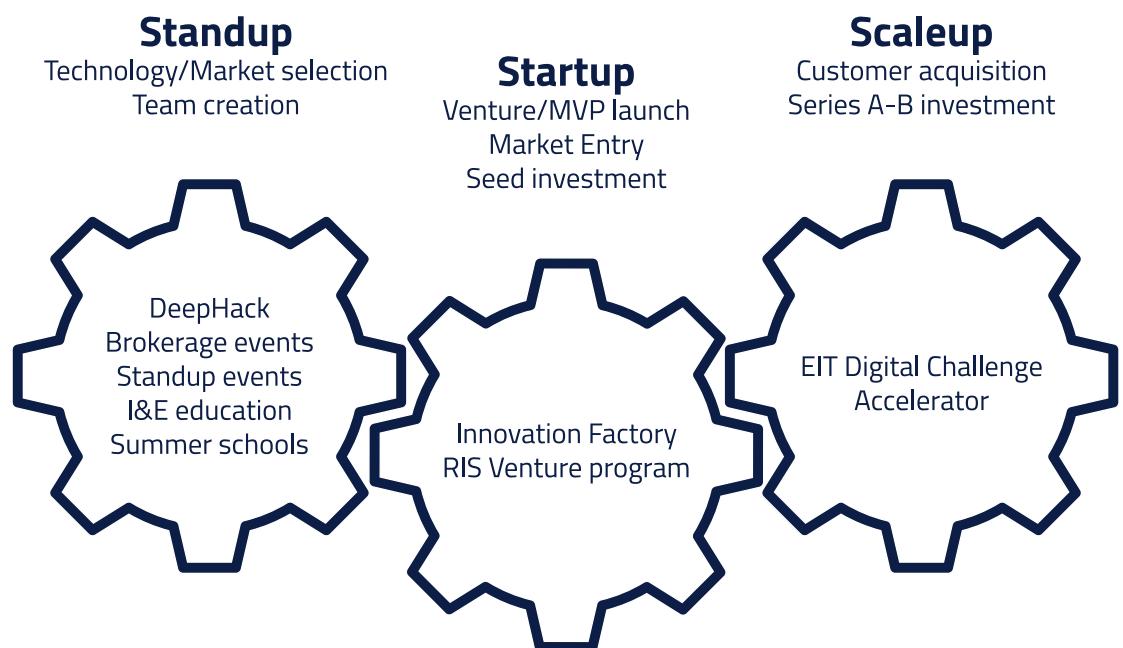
**Standup**
Technology/Market selection
Team creation

**Startup**
Venture/MVP launch
Market Entry
Seed investment

**Scaleup**
Customer acquisition
Series A-B investment

DeepHack
Brokerage events
Standup events
I&E education
Summer schools

Innovation Factory
RIS Venture program

EIT Digital Challenge
Accelerator